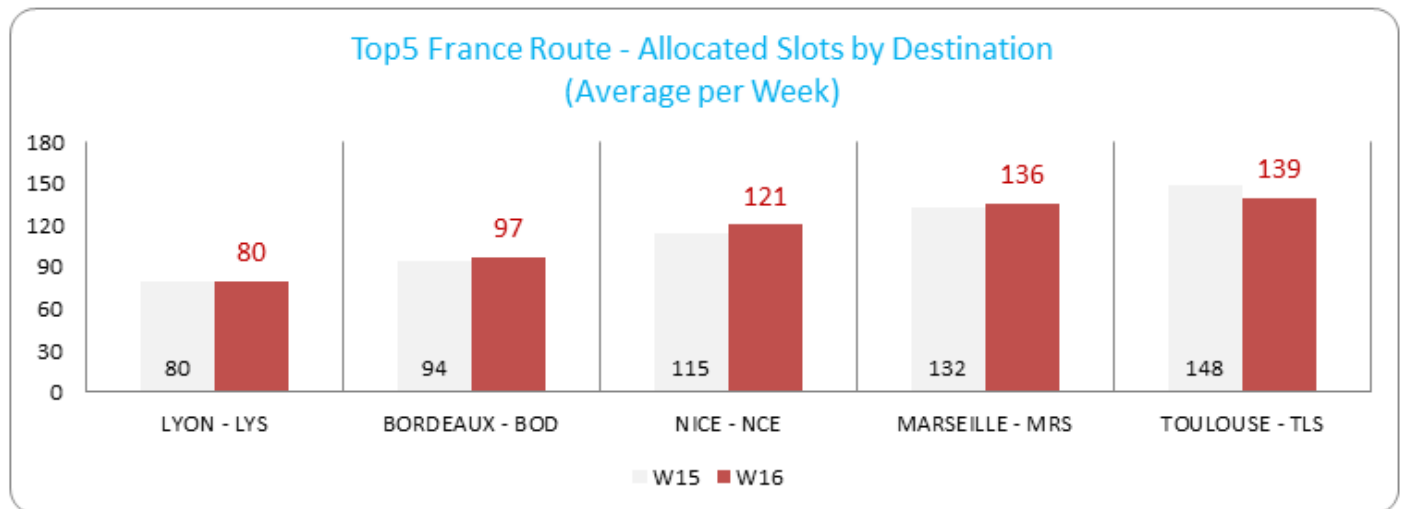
Top5 France Route - Allocated Slots by Destination
(Average per Week)

180
150
120
90
60
30
0

80
80
94
97
115
121
132
136
148
139

LYON - LYS
BORDEAUX - BOD
NICE - NCE
MARSEILLE - MRS
TOULOUSE - TLS

W15
W16